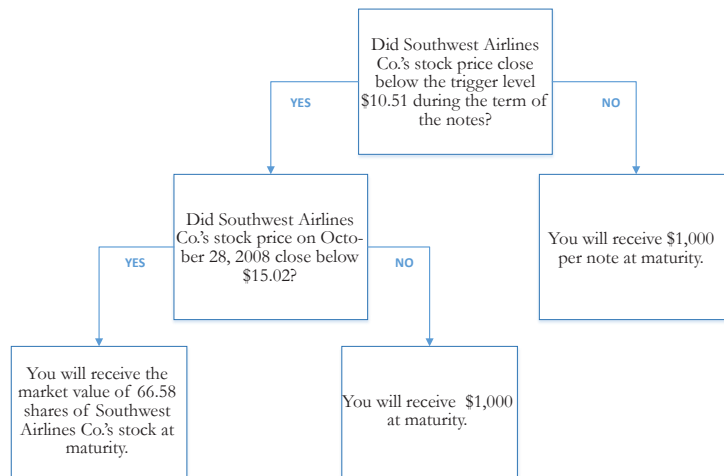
Did Southwest Airlines Co.'s stock price close below the trigger level \$10.51 during the term of the notes?

YES

NO

Did Southwest Airlines Co.'s stock price on October 28, 2008 close below \$15.02?

You will receive \$1,000 per note at maturity.

YES

NO

You will receive the market value of 66.58 shares of Southwest Airlines Co.'s stock at maturity.

You will receive \$1,000 at maturity.